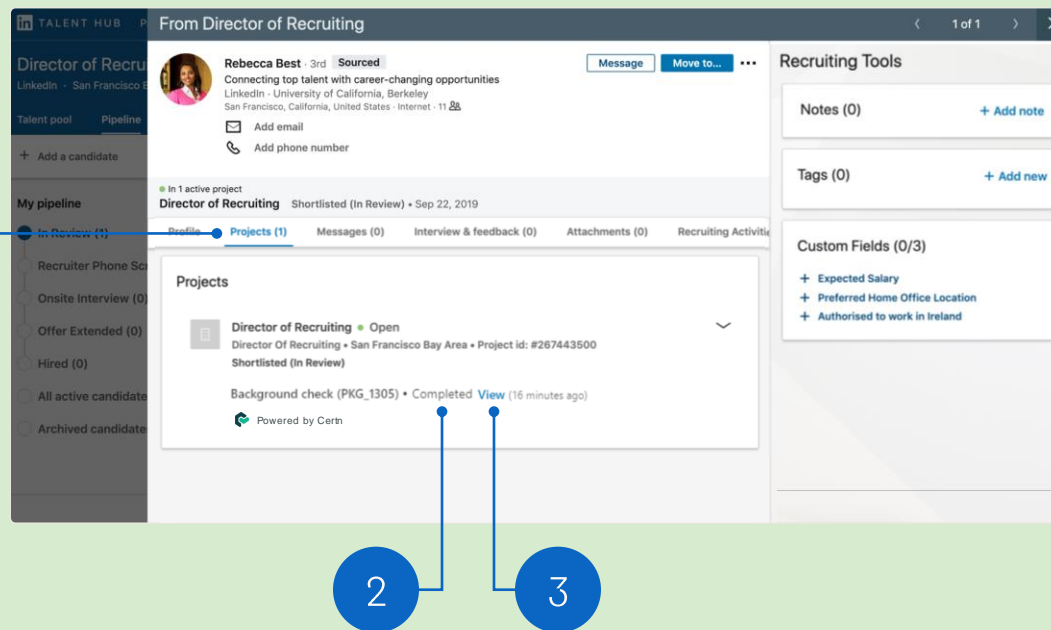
in TALENT HUB P

Director of Recru

LinkedIn · San Francisco B

Talent pool Pipeline

+ Add a candidate

My pipeline

In Review (1)

Recruiter Phone Scr

Onsite Interview (0)

Offer Extended (0)

Hired (0)

All active candidate

Archived candidate

From Director of Recruiting

1 of 1

Rebecca Best · 3rd Sourced

Connecting top talent with career-changing opportunities

LinkedIn · University of California, Berkeley

San Francisco, California, United States · Internet · 11

Message Move to... •••

Add email

Add phone number

In 1 active project

Director of Recruiting Shortlisted (In Review) • Sep 22, 2019

Profile Projects (1) Messages (0) Interview & feedback (0) Attachments (0) Recruiting Activitie

Projects

Director of Recruiting • Open

Director Of Recruiting • San Francisco Bay Area • Project id: #267443500

Shortlisted (In Review)

Background check (PKG_1305) • Completed View (16 minutes ago)

Powered by Certn

Recruiting Tools

Notes (0) + Add note

Tags (0) + Add new

Custom Fields (0/3)

+ Expected Salary

+ Preferred Home Office Location

+ Authorised to work in Ireland

2

3